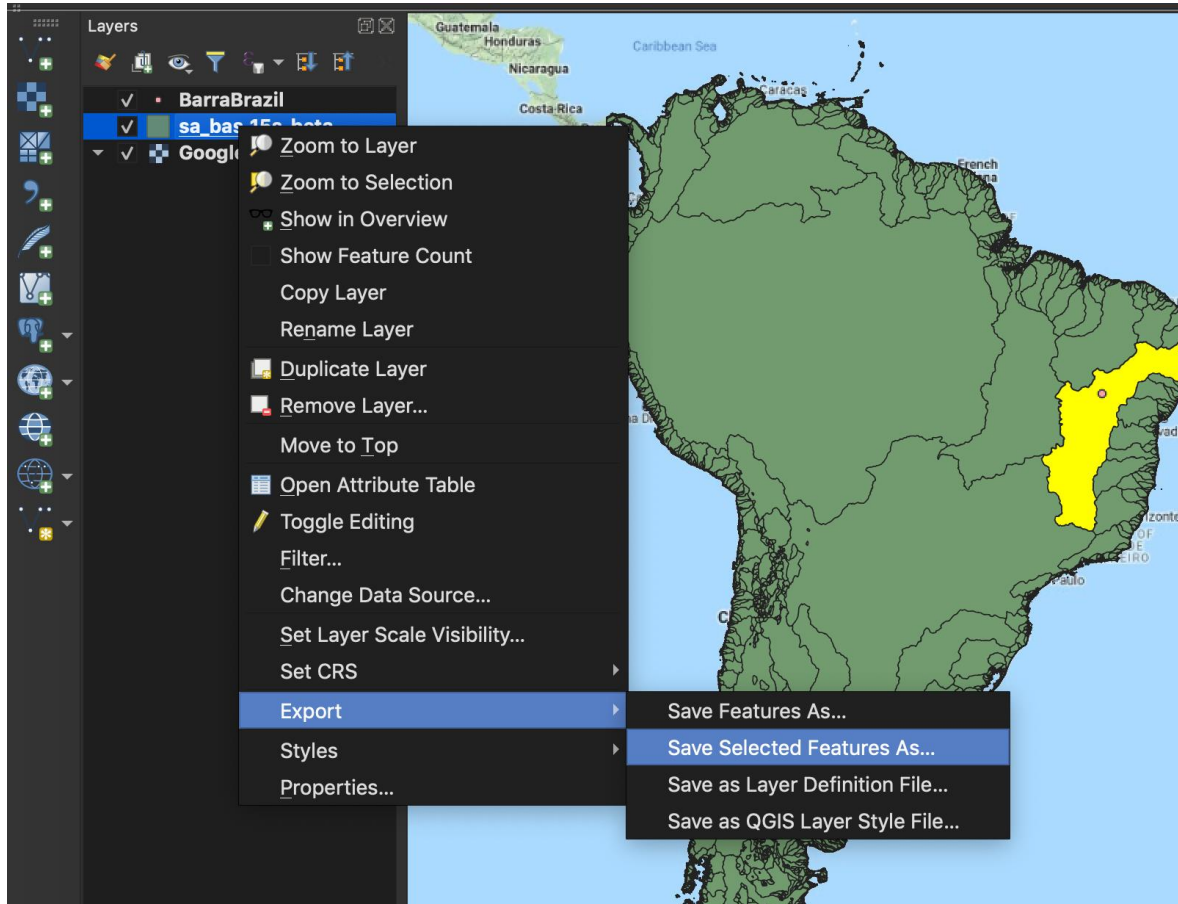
Layers

BarraBrazil
sa_bas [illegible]
Googl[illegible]

Zoom to Layer
Zoom to Selection
Show in Overview
Show Feature Count
Copy Layer
Rename Layer
Duplicate Layer
Remove Layer...
Move to Top
Open Attribute Table
Toggle Editing
Filter...
Change Data Source...
Set Layer Scale Visibility...
Set CRS
Export
Styles
Properties...

Save Features As...
Save Selected Features As...
Save as Layer Definition File...
Save as QGIS Layer Style File...

Guatemala
Honduras
Caribbean Sea
Nicaragua
Costa Rica
Caracas
French
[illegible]na
Paulo